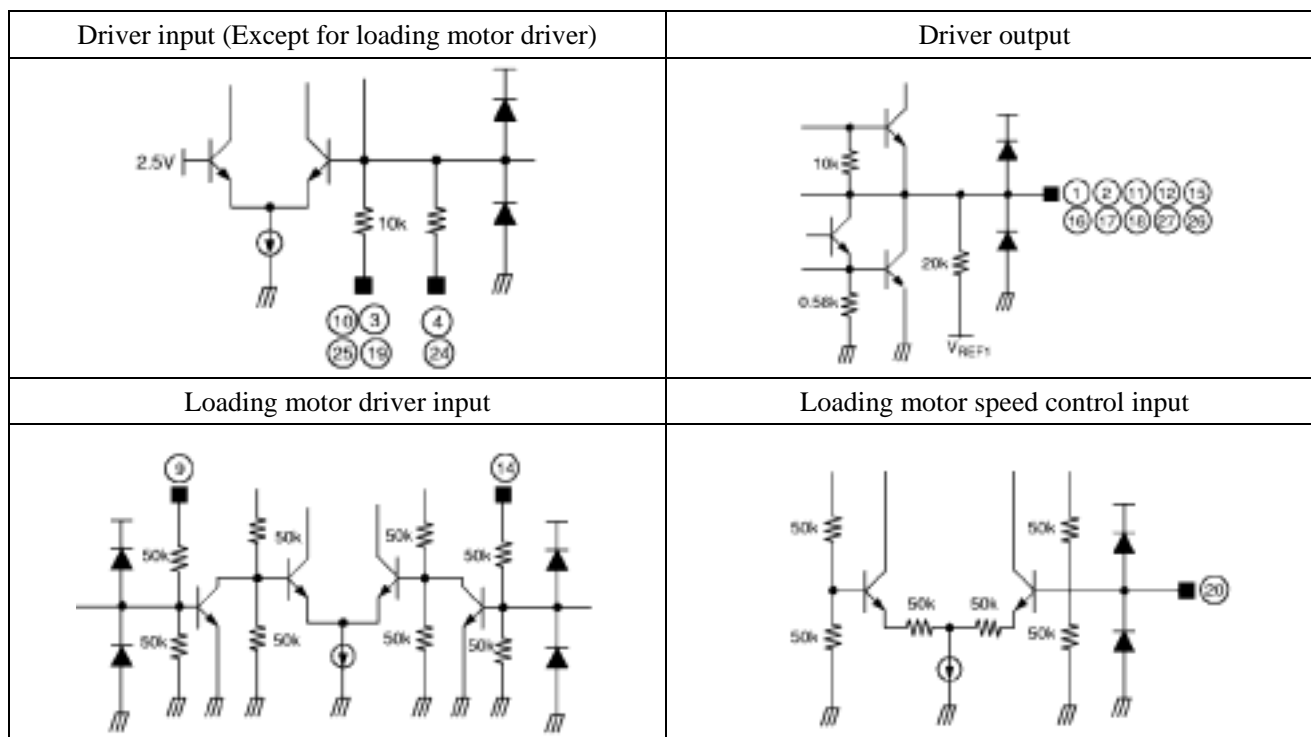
| Driver input (Except for loading motor driver) | Driver output |
|---|---|
| 2.5V 10k 10 3 25 19 4 24 | 10k 0.58k 20k $V_{REF1}$ 1 2 11 12 15 16 17 18 27 26 |
| Loading motor driver input | Loading motor speed control input |
| 9 14 50k 50k 50k 50k 50k 50k 50k 50k | 50k 50k 50k 50k 50k 50k 20 |